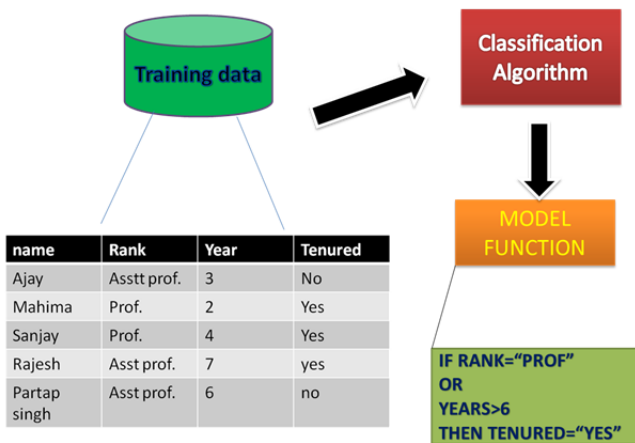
Training data

Classification Algorithm

MODEL FUNCTION

| name | Rank | Year | Tenured |
|---|---|---|---|
| Ajay | Asstt prof. | 3 | No |
| Mahima | Prof. | 2 | Yes |
| Sanjay | Prof. | 4 | Yes |
| Rajesh | Asst prof. | 7 | yes |
| Partap singh | Asst prof. | 6 | no |

IF RANK="PROF"
OR
YEARS>6
THEN TENURED="YES"